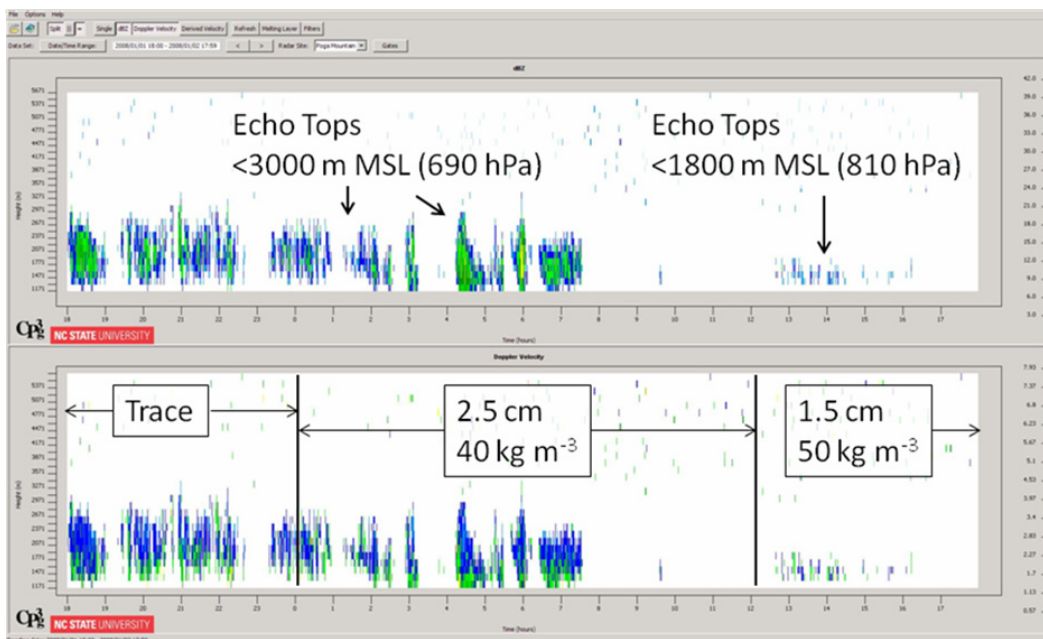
File Options Help

Split Single dBZ Doppler Velocity Derived Velocity Refresh Melting Layer Filters

Data Set: Date/Time Range: 2008/01/01 18:00 - 2008/01/02 17:59 < > Radar Site: Poga Mountain Gates

dBZ

5671 5371 5071 4773 4475 4171 3871 3571 3271 2971 2671 2371 2071 1771 1471 1171

Height (m)

Echo Tops
<3000 m MSL (690 hPa)

Echo Tops
<1800 m MSL (810 hPa)

42.0 39.0 36.0 33.0 30.0 27.0 24.0 21.0 18.0 15.0 12.0 9.0 6.0 3.0

18 19 20 21 22 23 0 1 2 3 4 5 6 7 8 9 10 11 12 13 14 15 16 17

Time (hours)

NC STATE UNIVERSITY

Doppler Velocity

5671 5371 5071 4773 4475 4171 3871 3571 3271 2971 2671 2371 2071 1771 1471 1171

Height (m)

Trace

2.5 cm
40 kg m$^{-3}$

1.5 cm
50 kg m$^{-3}$

7.93 7.37 6.8 6.23 5.67 5.1 4.53 3.97 3.4 2.83 2.27 1.7 1.13 0.57

18 19 20 21 22 23 0 1 2 3 4 5 6 7 8 9 10 11 12 13 14 15 16 17

Time (hours)

NC STATE UNIVERSITY